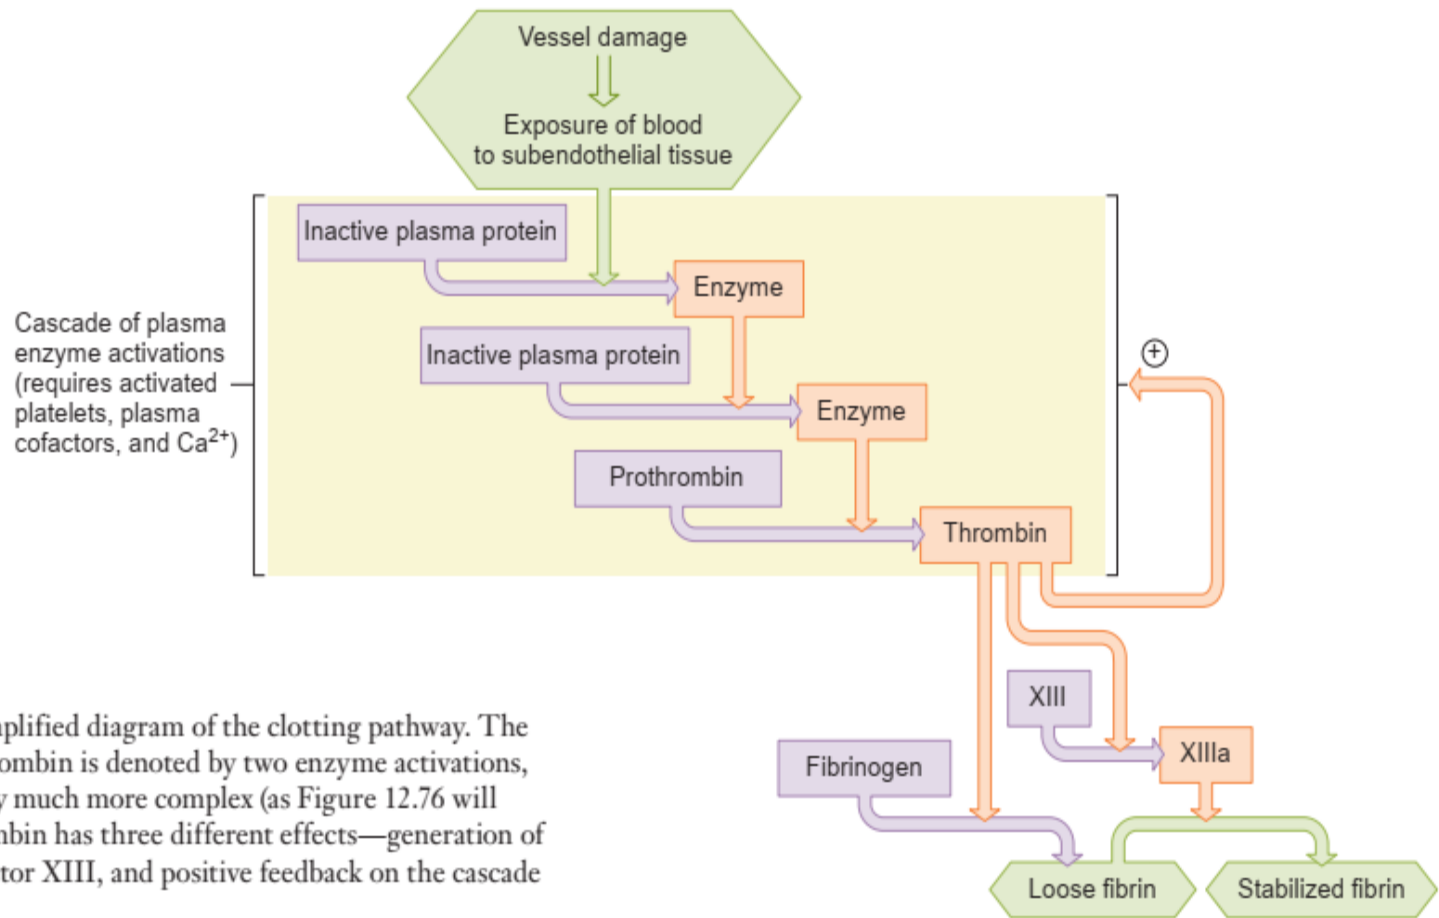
Vessel damage

Exposure of blood to subendothelial tissue

Inactive plasma protein

Enzyme

Cascade of plasma enzyme activations (requires activated platelets, plasma cofactors, and Ca$^{2+}$)

Inactive plasma protein

Enzyme

$\oplus$

Prothrombin

Thrombin

XIII

XIIIa

Fibrinogen

Loose fibrin

Stabilized fibrin

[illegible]plified diagram of the clotting pathway. The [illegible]ombin is denoted by two enzyme activations, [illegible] much more complex (as Figure 12.76 will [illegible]bin has three different effects—generation of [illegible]tor XIII, and positive feedback on the cascade